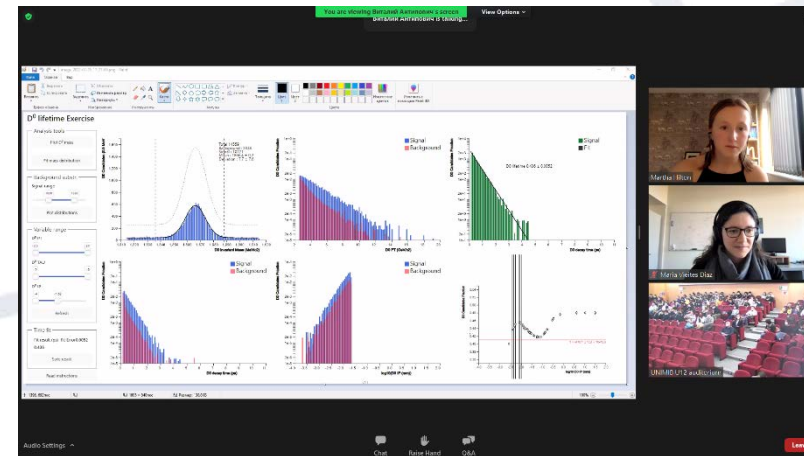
You are viewing Виталий Антонович's screen
Виталий Антонович is talking...
View Options

$D^0$ lifetime Exercise

Analysis tools
Plot $D^0$ mass
Fit mass distribution
Background subtr.
Signal range
Plot distributions
Variable ranges
Fit results
Next instructions

Signal
Background
Signal
Background
Signal
Fit
D0 lifetime: 0.406 ± 0.0052
Signal
Background
Signal
Background

D0 invariant mass (GeV/c2)
D0 PT (GeV/c)
D0 decay time (ps)
D0 decay time (ps)
log(D0 IP (mm))
log(D0 IP (mm))

Martina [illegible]
Maria Vieites Diaz
UNIMIB U12 auditorium

Audio Settings
Chat
Raise Hand
Q&A
Leave